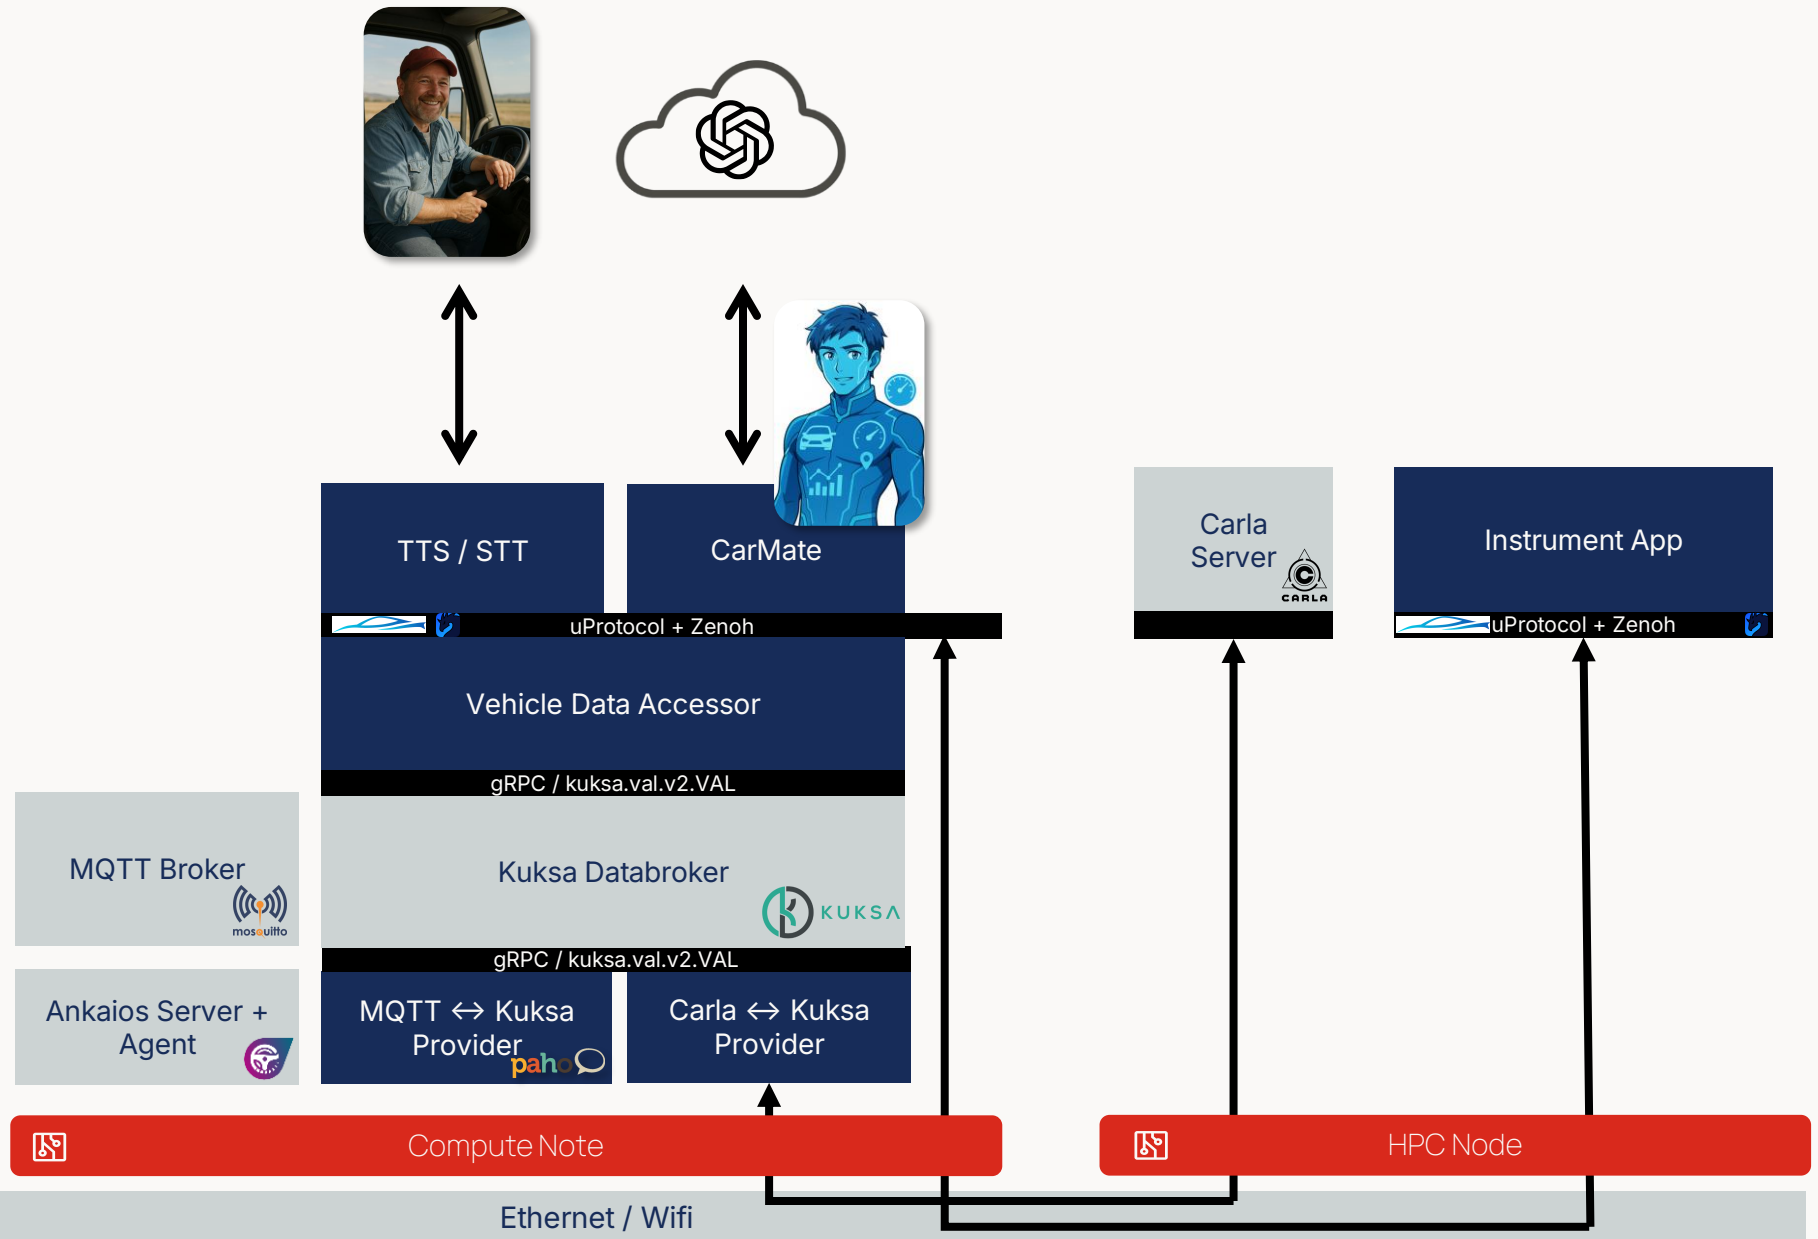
TTS / STT

CarMate

Carla Server

CARLA

Instrument App

uProtocol + Zenoh

uProtocol + Zenoh

Vehicle Data Accessor

gRPC / kuksa.val.v2.VAL

MQTT Broker

mosquitto

Kuksa Databroker

KUKSA

gRPC / kuksa.val.v2.VAL

Ankaios Server + Agent

MQTT ↔ Kuksa Provider

paho

Carla ↔ Kuksa Provider

Compute Note

HPC Node

Ethernet / Wifi